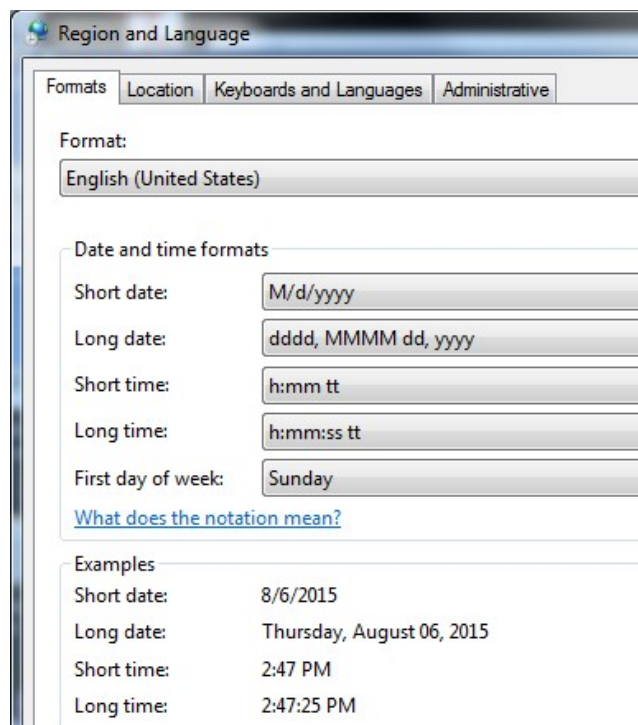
Region and Language

Formats | Location | Keyboards and Languages | Administrative

Format:
English (United States)

Date and time formats

Short date: M/d/yyyy
Long date: dddd, MMMM dd, yyyy
Short time: h:mm tt
Long time: h:mm:ss tt
First day of week: Sunday

What does the notation mean?

Examples
Short date: 8/6/2015
Long date: Thursday, August 06, 2015
Short time: 2:47 PM
Long time: 2:47:25 PM